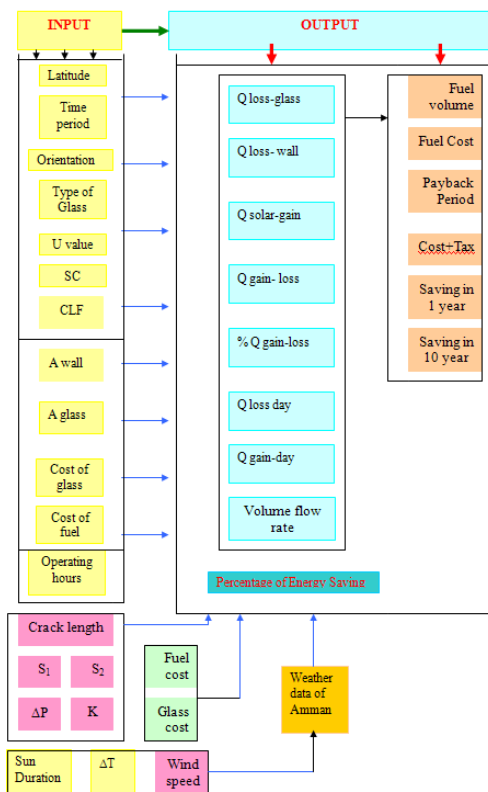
INPUT

OUTPUT

Latitude

Time period

Orientation

Type of Glass

U value

SC

CLF

A wall

A glass

Cost of glass

Cost of fuel

Operating hours

Q loss-glass

Q loss- wall

Q solar-gain

Q gain- loss

% Q gain-loss

Q loss day

Q gain-day

Volume flow rate

Fuel volume

Fuel Cost

Payback Period

Cost+Tax

Saving in 1 year

Saving in 10 year

Percentage of Energy Saving

Crack length

$S_1$

$S_2$

$\Delta P$

K

Fuel cost

Glass cost

Weather data of Amman

Sun Duration

$\Delta T$

Wind speed